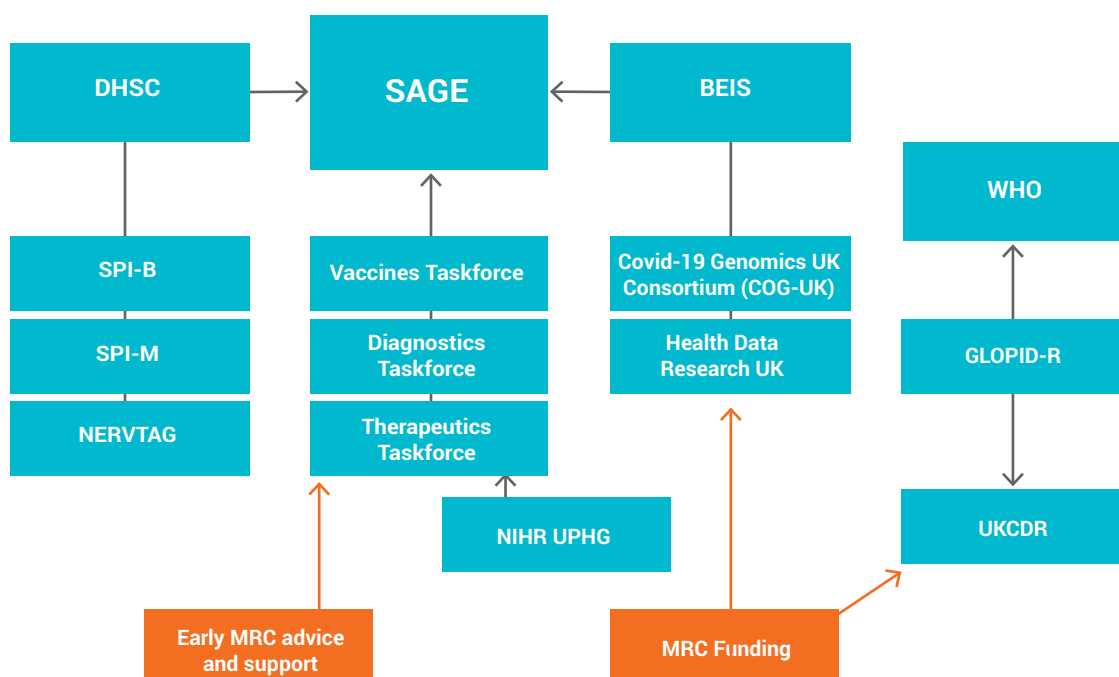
DHSC

SAGE

BEIS

WHO

SPI-B

SPI-M

NERVTAG

Vaccines Taskforce

Diagnostics Taskforce

Therapeutics Taskforce

Covid-19 Genomics UK Consortium (COG-UK)

Health Data Research UK

GLOPID-R

NIHR UPHG

UKCDR

Early MRC advice and support

MRC Funding